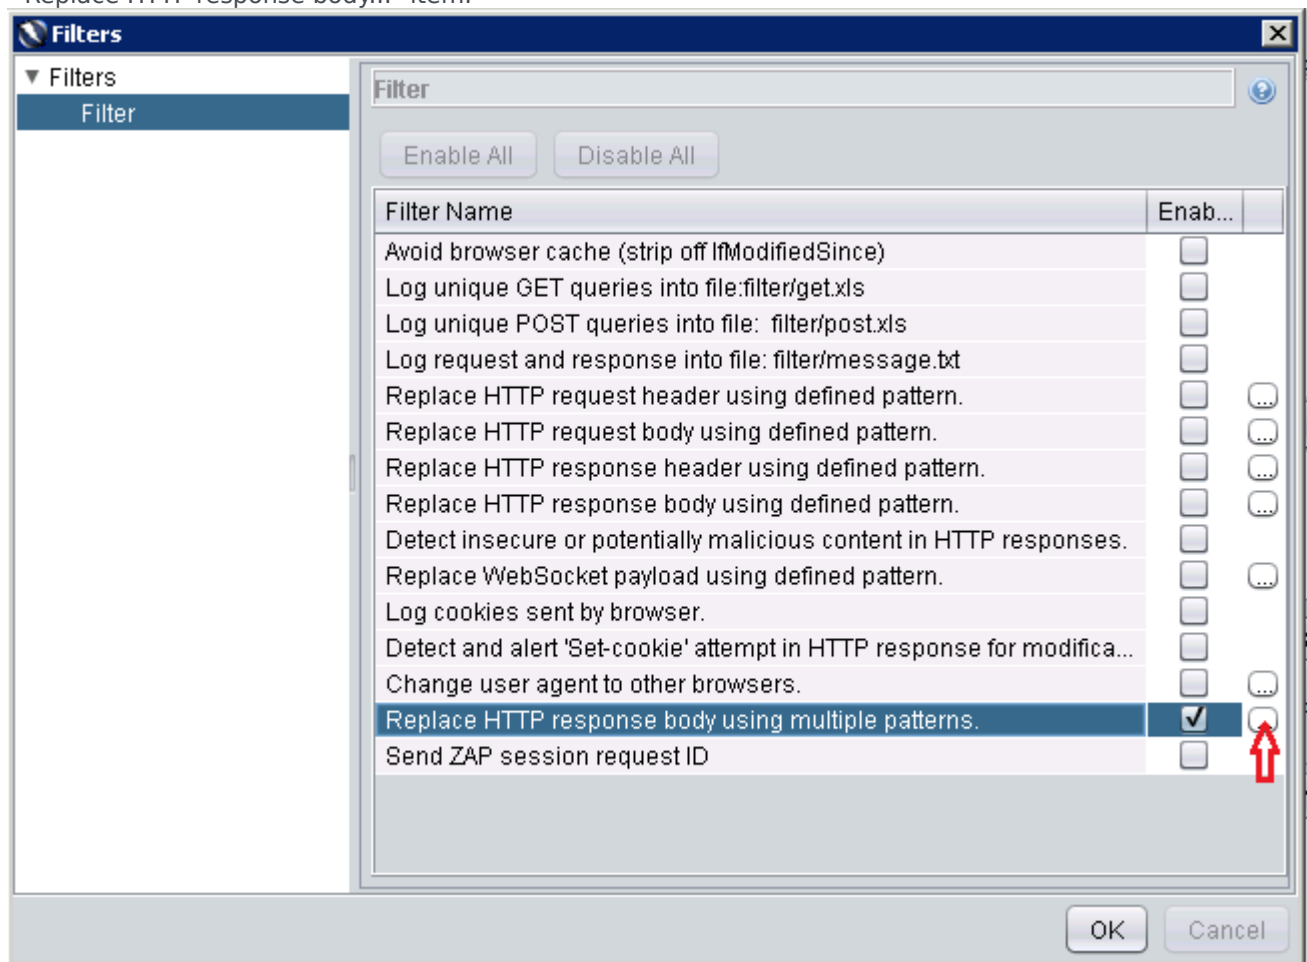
Filters

Filters
Filter

Filter

Enable All
Disable All

| Filter Name | Enab... | |
|---|---|---|
| Avoid browser cache (strip off IfModifiedSince) | ☐ | |
| Log unique GET queries into file:filter/get.xls | ☐ | |
| Log unique POST queries into file: filter/post.xls | ☐ | |
| Log request and response into file: filter/message.txt | ☐ | |
| Replace HTTP request header using defined pattern. | ☐ | ... |
| Replace HTTP request body using defined pattern. | ☐ | ... |
| Replace HTTP response header using defined pattern. | ☐ | ... |
| Replace HTTP response body using defined pattern. | ☐ | ... |
| Detect insecure or potentially malicious content in HTTP responses. | ☐ | |
| Replace WebSocket payload using defined pattern. | ☐ | ... |
| Log cookies sent by browser. | ☐ | |
| Detect and alert 'Set-cookie' attempt in HTTP response for modifica... | ☐ | |
| Change user agent to other browsers. | ☐ | ... |
| Replace HTTP response body using multiple patterns. | ☑ | ... |
| Send ZAP session request ID | ☐ | |

OK
Cancel